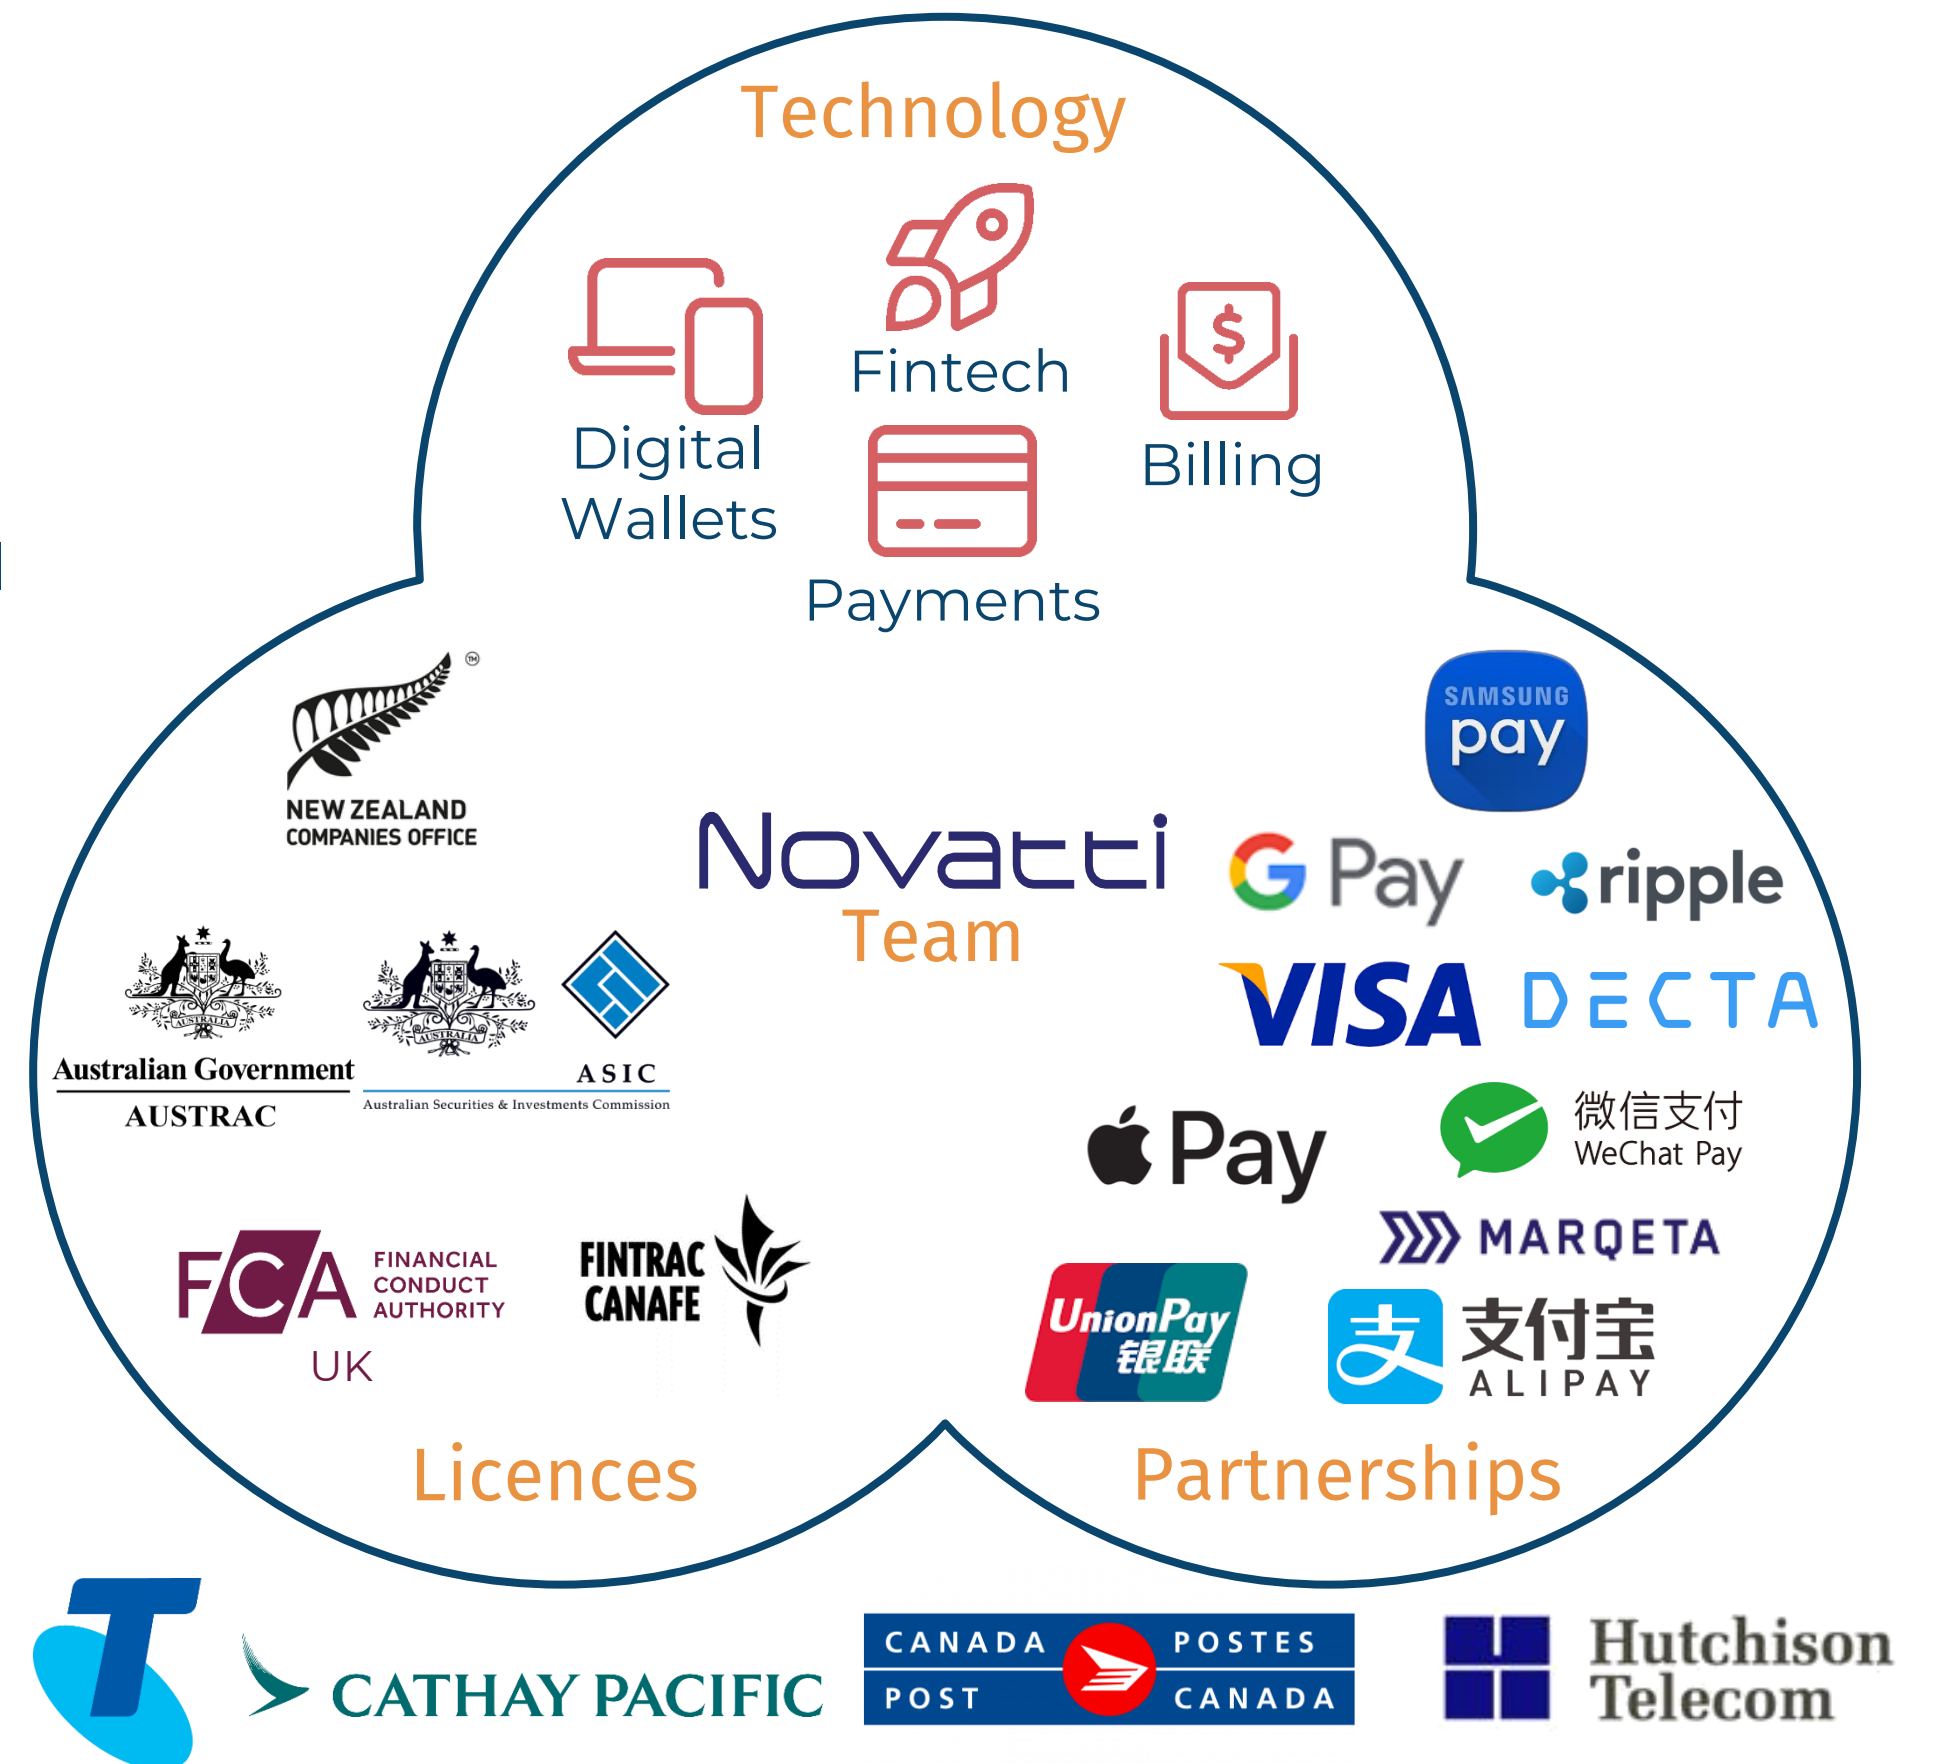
Technology

Digital Wallets

Fintech

Billing

Payments

NEW ZEALAND COMPANIES OFFICE

Novatti Team

SAMSUNG pay

G Pay

ripple

VISA

DECTA

Australian Government AUSTRAC

ASIC Australian Securities & Investments Commission

Pay

微信支付 WeChat Pay

MARQETA

FCA FINANCIAL CONDUCT AUTHORITY UK

FINTRAC CANAFE

UnionPay 银联

支付宝 ALIPAY

Licences

Partnerships

CATHAY PACIFIC

CANADA POST POSTES CANADA

Hutchison Telecom